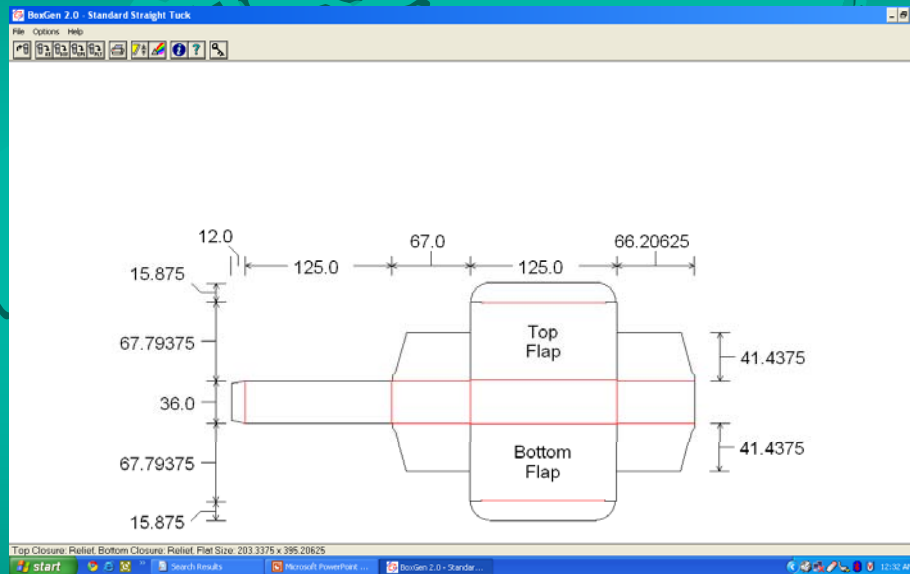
BoxGen 2.0 - Standard Straight Tuck

File Options Help

12.0
67.0
66.20625
15.875
125.0
125.0
67.79375
Top Flap
41.4375
36.0
67.79375
Bottom Flap
41.4375
15.875

Top Closure: Relief, Bottom Closure: Relief, Flat Size: 203.3375 x 395.20625

start
Search Results
Microsoft PowerPoint ...
BoxGen 2.0 - Standar...
12:32 AM